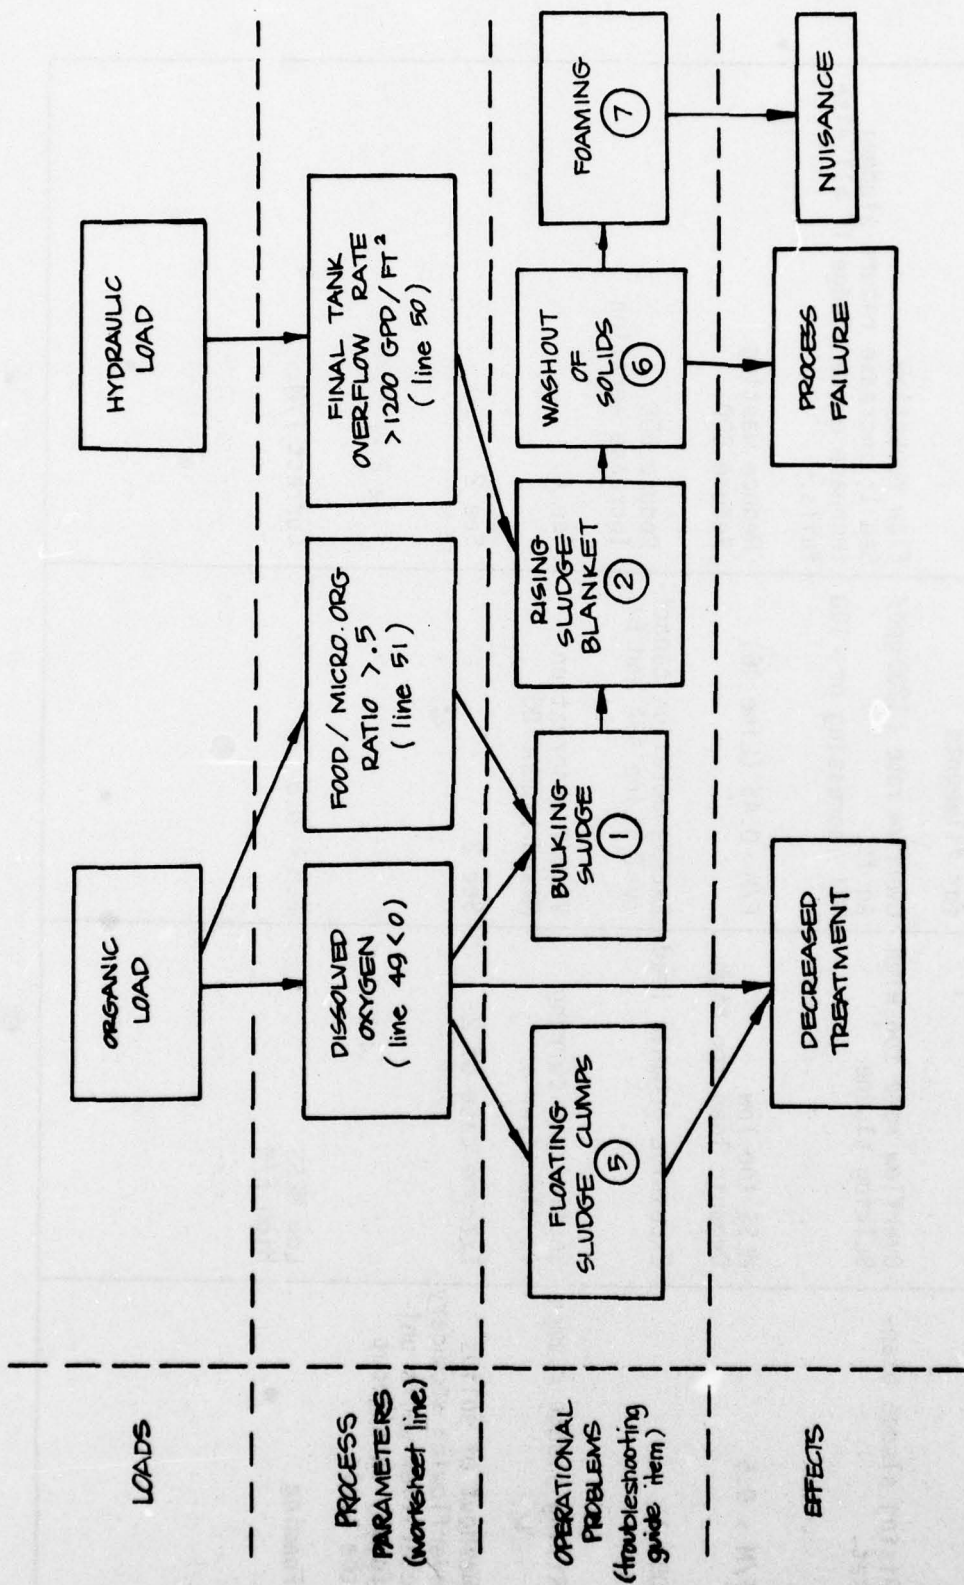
LOADS

PROCESS PARAMETERS (worksheet line)

OPERATIONAL PROBLEMS (troubleshooting guide item)

EFFECTS

ORGANIC LOAD

HYDRAULIC LOAD

DISSOLVED OXYGEN (line 49 < 0)

FOOD / MICRO. ORG RATIO > .5 (line 51)

FINAL TANK OVERFLOW RATE > 1200 GPD / FT$^2$ (line 50)

FLOATING SLUDGE CLUMPS 5

BULKING SLUDGE 1

RISING SLUDGE BLANKET 2

WASHOUT OF SOLIDS 6

FOAMING 7

DECREASED TREATMENT

PROCESS FAILURE

NUISANCE